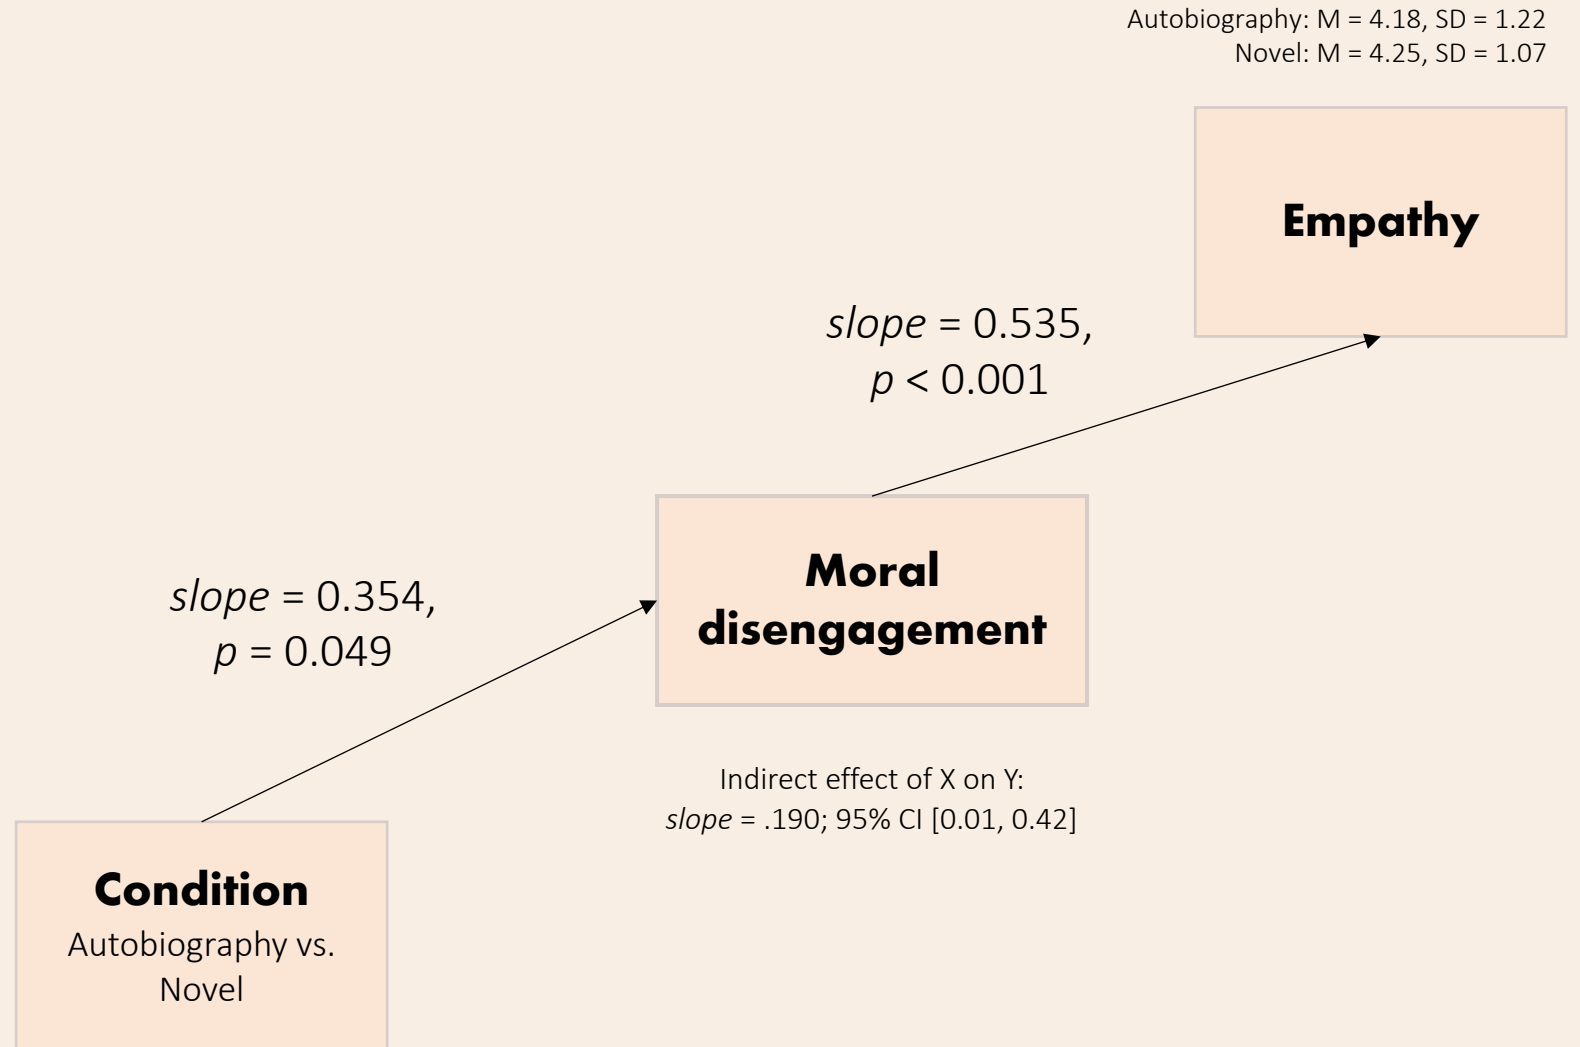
Autobiography: M = 4.18, SD = 1.22
Novel: M = 4.25, SD = 1.07

Empathy

*slope* = 0.535,
*p* < 0.001

Moral disengagement

*slope* = 0.354,
*p* = 0.049

Indirect effect of X on Y:
*slope* = .190; 95% CI [0.01, 0.42]

Condition
Autobiography vs. Novel